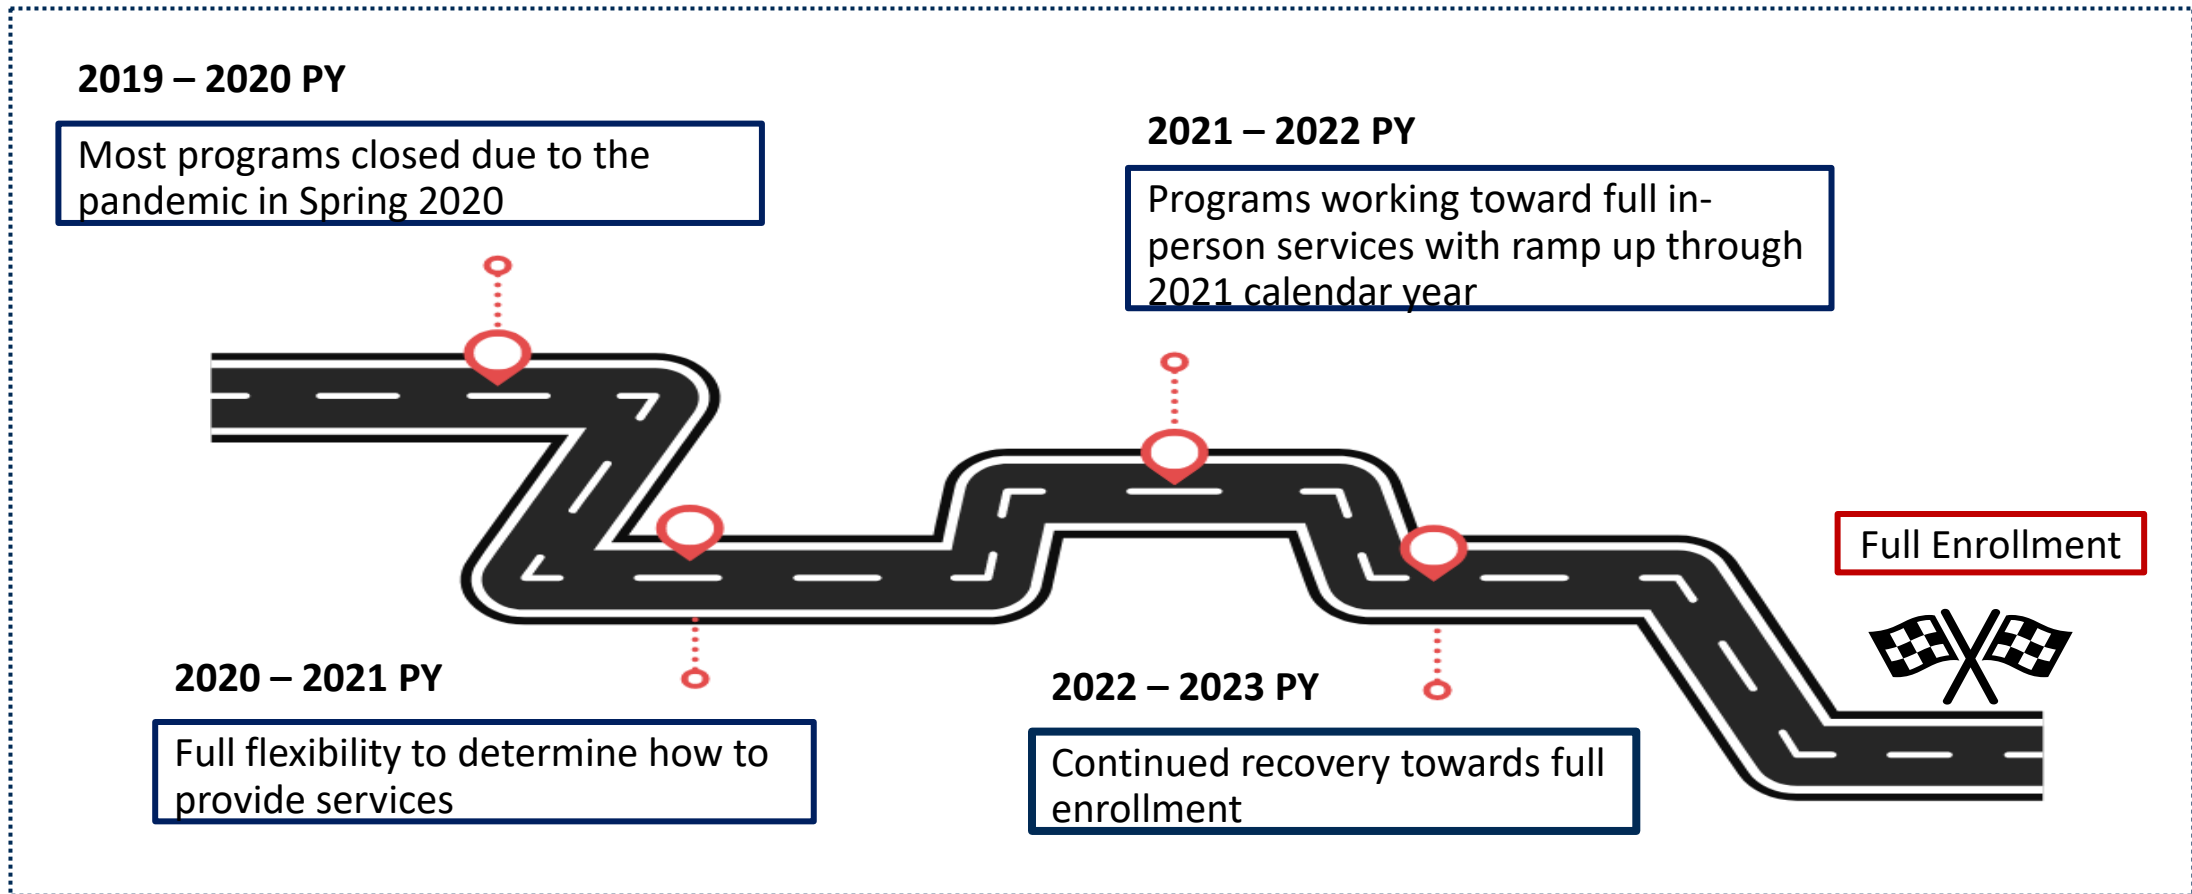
2019 – 2020 PY

Most programs closed due to the pandemic in Spring 2020

2021 – 2022 PY

Programs working toward full in-person services with ramp up through 2021 calendar year

Full Enrollment

2020 – 2021 PY

Full flexibility to determine how to provide services

2022 – 2023 PY

Continued recovery towards full enrollment